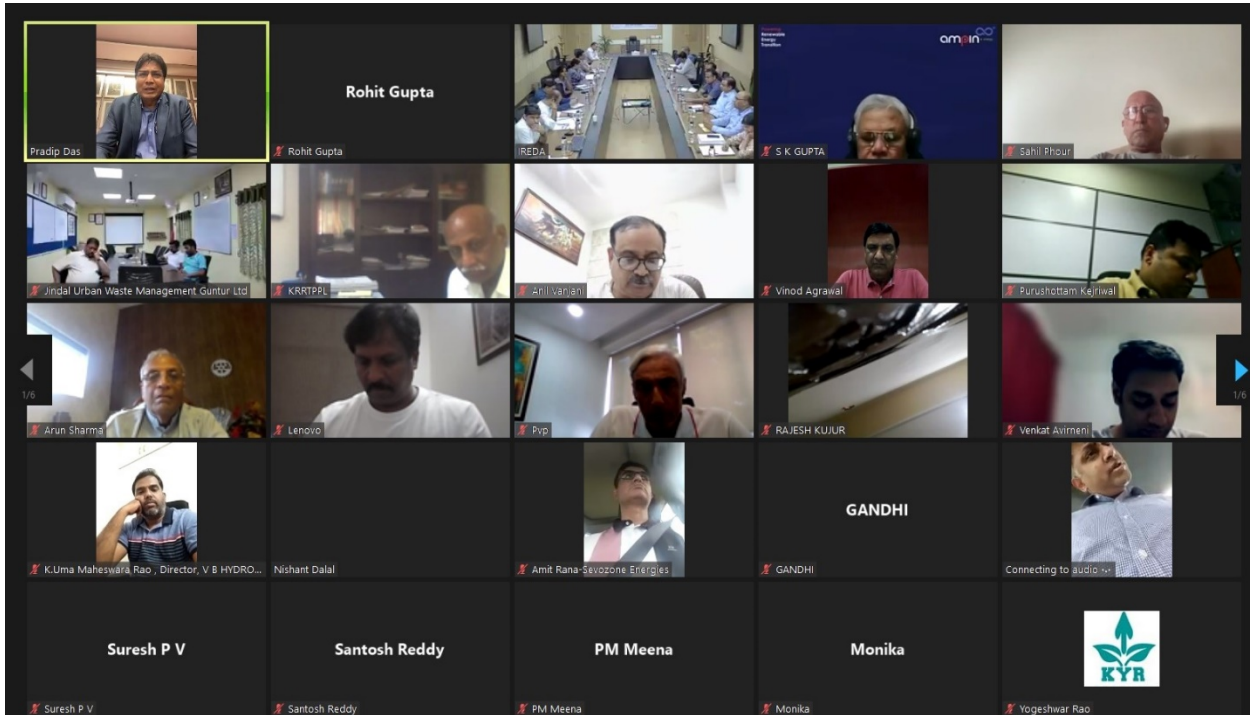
Pradip Das

Rohit Gupta

Rohit Gupta

IREDA

Renewable Energy Transition

ampin

S K GUPTA

Sahil Phour

Jindal Urban Waste Management Guntur Ltd

KRRTPPL

Anil Vanjani

Vinod Agrawal

Purushottam Kejriwal

1/6

Arun Sharma

Lenovo

Pvp

RAJESH KUJUR

Venkat Avirneni

1/6

K.Uma Maheswara Rao , Director, V B HYDRO...

Nishant Dalal

Amit Rana-Sevozone Energies

GANDHI

GANDHI

Connecting to audio

Suresh P V

Suresh P V

Santosh Reddy

Santosh Reddy

PM Meena

PM Meena

Monika

Monika

KYR

Yogeshwar Rao